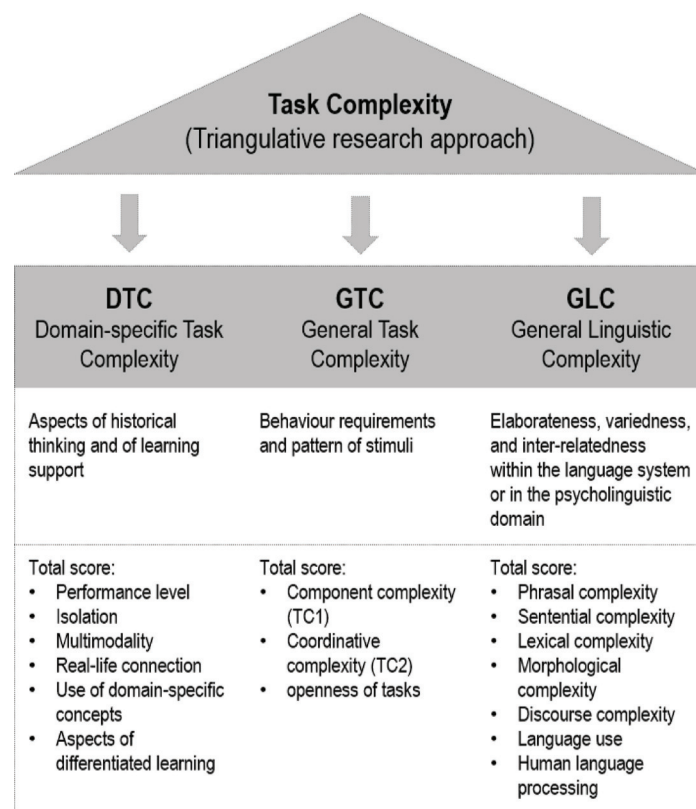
**Task Complexity**
(Triangulative research approach)

| **DTC** Domain-specific Task Complexity | **GTC** General Task Complexity | **GLC** General Linguistic Complexity |
|---|---|---|
| Aspects of historical thinking and of learning support | Behaviour requirements and pattern of stimuli | Elaborateness, variedness, and inter-relatedness within the language system or in the psycholinguistic domain |
| Total score: • Performance level • Isolation • Multimodality • Real-life connection • Use of domain-specific concepts • Aspects of differentiated learning | Total score: • Component complexity (TC1) • Coordinative complexity (TC2) • openness of tasks | Total score: • Phrasal complexity • Sentential complexity • Lexical complexity • Morphological complexity • Discourse complexity • Language use • Human language processing |